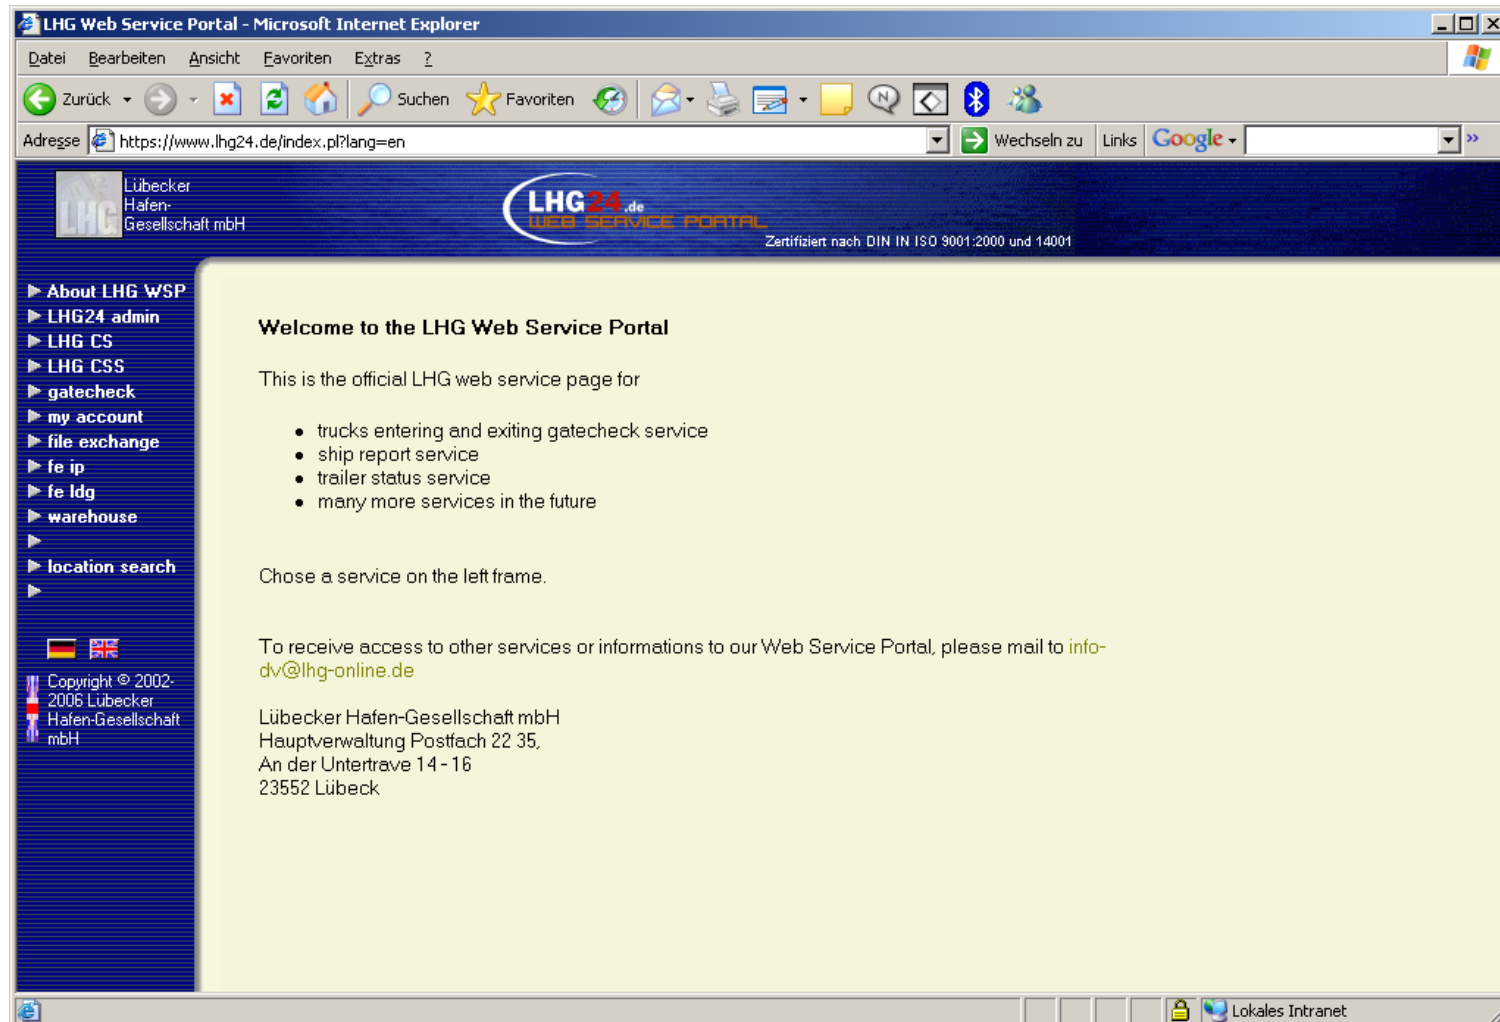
LHG Web Service Portal - Microsoft Internet Explorer

Datei Bearbeiten Ansicht Favoriten Extras ?

Zurück Suchen Favoriten

Adresse https://www.lhg24.de/index.pl?lang=en Wechseln zu Links Google

LHG Lübecker Hafen-Gesellschaft mbH

LHG24.de WEB SERVICE PORTAL

Zertifiziert nach DIN IN ISO 9001:2000 und 14001

About LHG WSP
LHG24 admin
LHG CS
LHG CSS
gatecheck
my account
file exchange
fe ip
fe ldg
warehouse

location search

Copyright © 2002-2006 Lübecker Hafen-Gesellschaft mbH

Welcome to the LHG Web Service Portal

This is the official LHG web service page for

- trucks entering and exiting gatecheck service
- ship report service
- trailer status service
- many more services in the future

Chose a service on the left frame.

To receive access to other services or informations to our Web Service Portal, please mail to info-dv@lhg-online.de

Lübecker Hafen-Gesellschaft mbH
Hauptverwaltung Postfach 22 35,
An der Untertrave 14 - 16
23552 Lübeck

Lokales Intranet